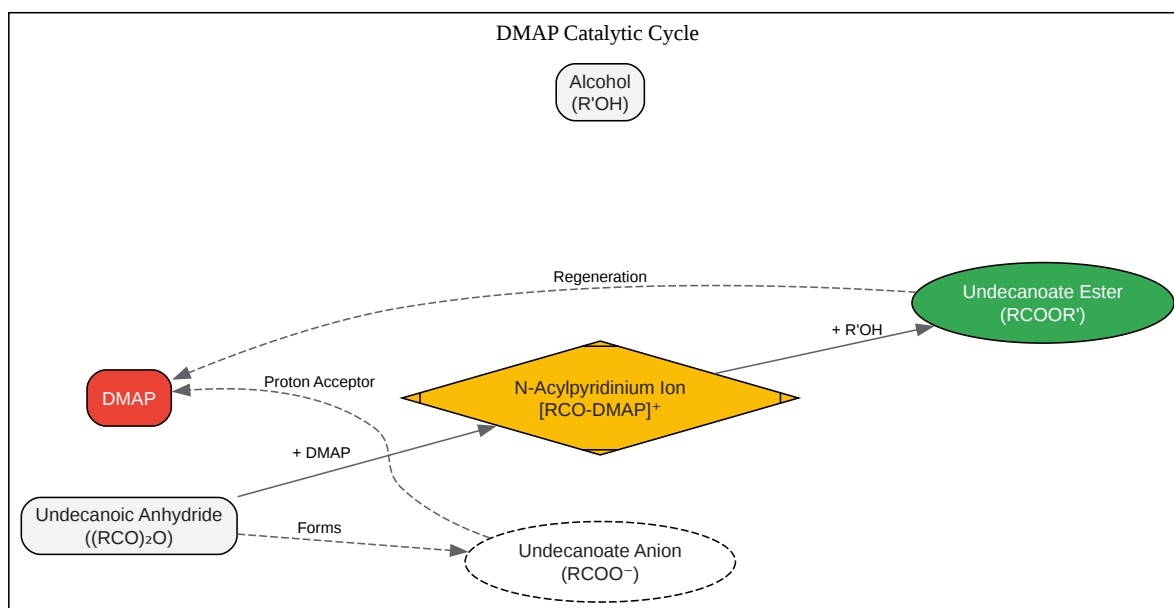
DMAP Catalytic Cycle

Alcohol
(R'OH)

Regeneration

Undecanoate Ester
(RCOOR')

+ R'OH

DMAP

Proton Acceptor

N-Acylpyridinium Ion
[RCO-DMAP]$^+$

+ DMAP

Undecanoic Anhydride
($(RCO)_2O$)

Forms

Undecanoate Anion
($RCOO^-$)